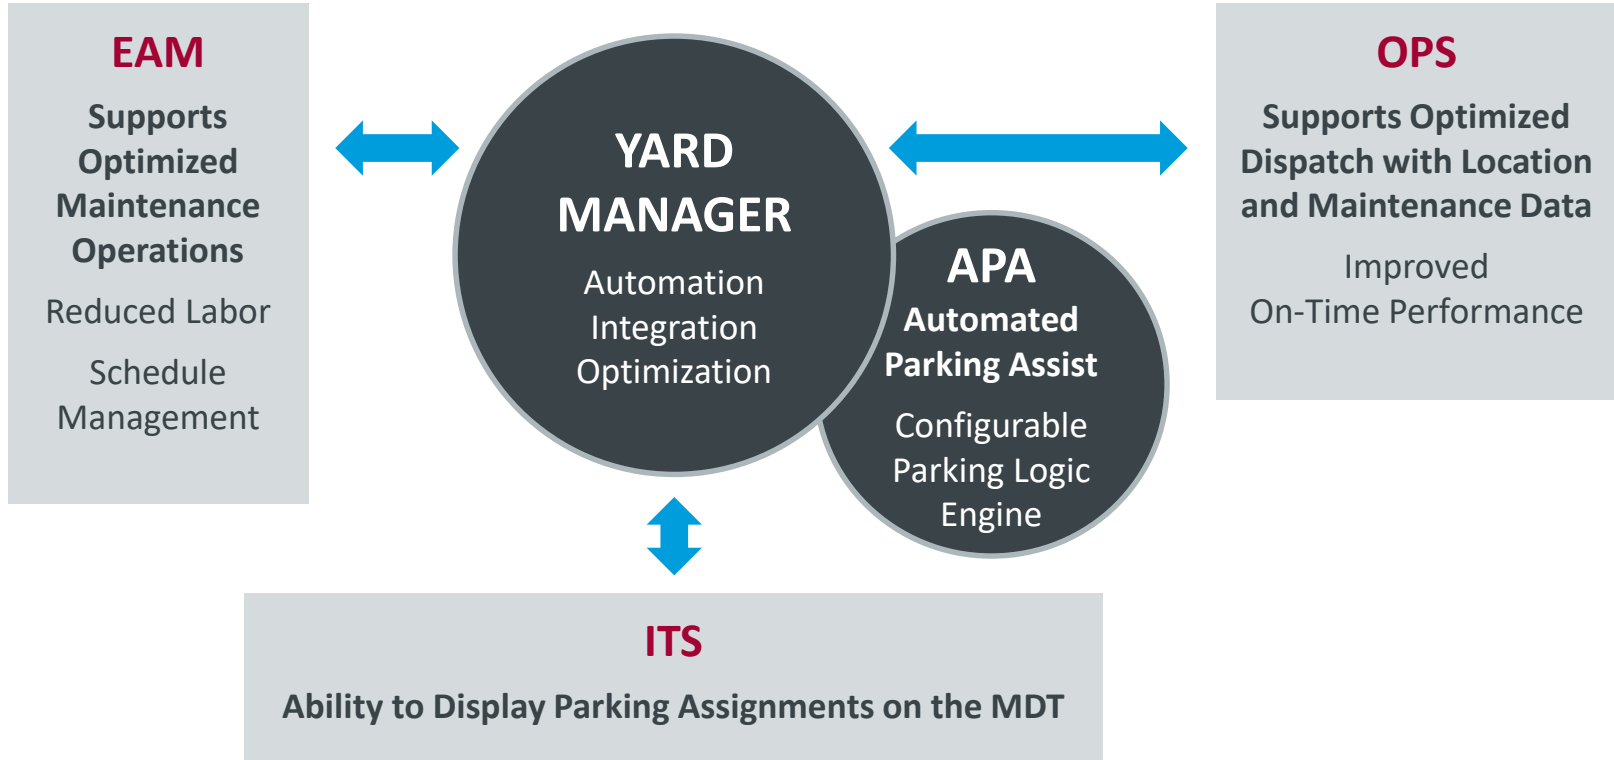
EAM

Supports Optimized Maintenance Operations

Reduced Labor

Schedule Management

YARD MANAGER

Automation
Integration
Optimization

APA

Automated Parking Assist

Configurable Parking Logic Engine

OPS

Supports Optimized Dispatch with Location and Maintenance Data

Improved On-Time Performance

ITS

Ability to Display Parking Assignments on the MDT